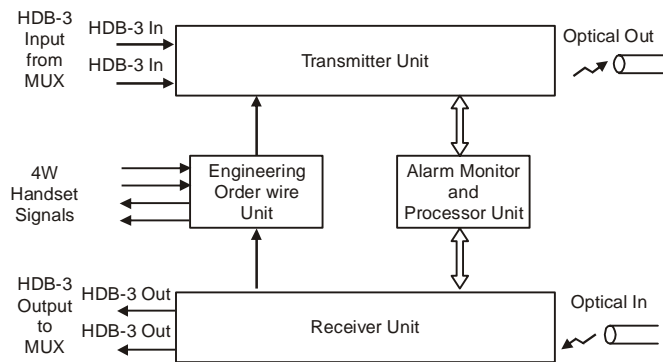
HDB-3 Input from MUX

HDB-3 In

HDB-3 In

Transmitter Unit

Optical Out

4W Handset Signals

Engineering Order wire Unit

Alarm Monitor and Processor Unit

HDB-3 Output to MUX

HDB-3 Out

HDB-3 Out

Receiver Unit

Optical In